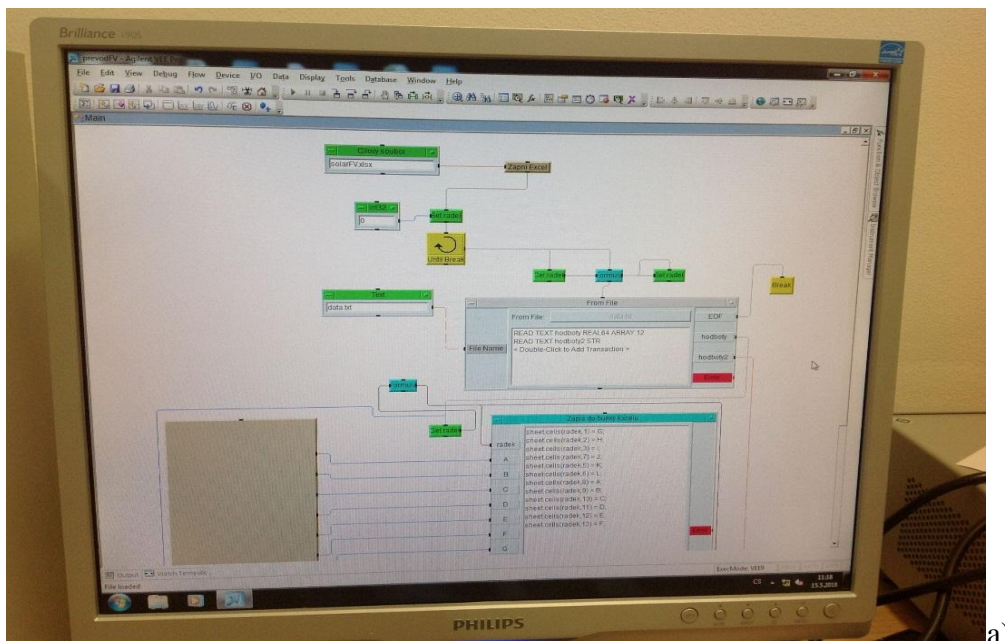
Brilliance

prevodFV - Agilent VEE Pro

File Edit View Debug Flow Device I/O Data Display Tools Database Window Help

Main

Cilovy soubor

solarFV.xlsx

Zapni Excel

Int32

0

Set radek

Until Break

Set radek

Formula

Set radek

Break

Text

data.txt

From File

From File: data.txt

EOF

READ TEXT hodboty REAL64 ARRAY 12
READ TEXT hodboty2 STR
< Double-Click to Add Transaction >

File Name

hodboty

hodboty2

Error

Formula

Set radek

Zapis do Sheet Excelu

radek

sheet.cells(radek,1) = G;
sheet.cells(radek,2) = H;
sheet.cells(radek,3) = I;
sheet.cells(radek,7) = J;
sheet.cells(radek,5) = K;
sheet.cells(radek,6) = L;
sheet.cells(radek,8) = A;
sheet.cells(radek,9) = B;
sheet.cells(radek,10) = C;
sheet.cells(radek,11) = D;
sheet.cells(radek,12) = E;
sheet.cells(radek,13) = F;

A

B

C

D

E

F

G

Error

Output Watch Terminals

File loaded

Exec Mode: VEE9

CS

11:18
15.5.2018

PHILIPS

a)